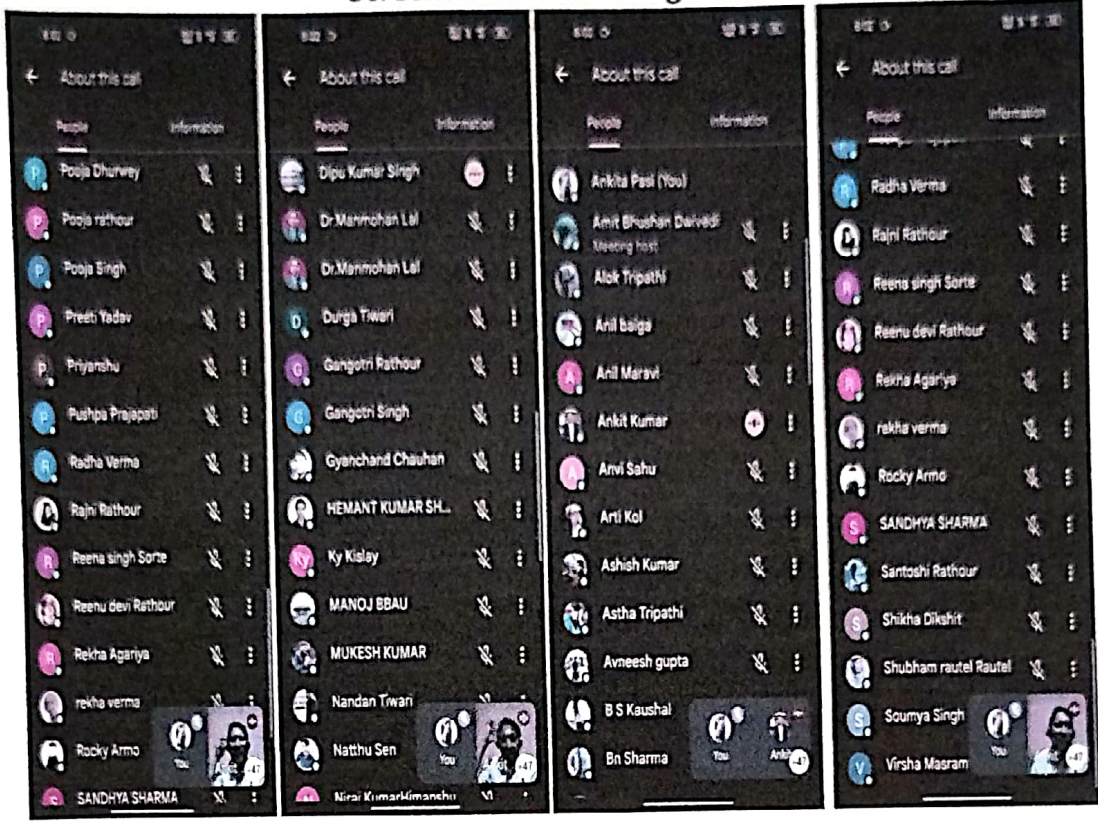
About this call

People

Information

Pooja Dhurwey

Pooja rathour

Pooja Singh

Preeti Yadav

Priyanshu

Pushpa Prajapati

Radha Verma

Rajni Rathour

Reena singh Sorte

Reenu devi Rathour

Rekha Agariya

rekha verma

Rocky Armo

SANDHYA SHARMA

You

+47

About this call

People

Information

Dipu Kumar Singh

Dr.Manmohan Lal

Dr.Manmohan Lal

Durga Tiwari

Gangotri Rathour

Gangotri Singh

Gyanchand Chauhan

HEMANT KUMAR SH...

Ky Kislay

MANOJ BBAU

MUKESH KUMAR

Nandan Tiwari

Natthu Sen

Niraj KumarHimanshu

You

+47

About this call

People

Information

Ankita Pasi (You)

Amit Bhushan Dwivedi
Meeting host

Alok Tripathi

Anil baiga

Anil Maravi

Ankit Kumar

Anvi Sahu

Arti Kol

Ashish Kumar

Astha Tripathi

Avneesh gupta

B S Kaushal

Bn Sharma

You

Ankit

+47

About this call

People

Information

Radha Verma

Rajni Rathour

Reena singh Sorte

Reenu devi Rathour

Rekha Agariya

rekha verma

Rocky Armo

SANDHYA SHARMA

Santoshi Rathour

Shikha Dikshit

Shubham rautel Rautel

Soumya Singh

Virsha Masram

You

+47